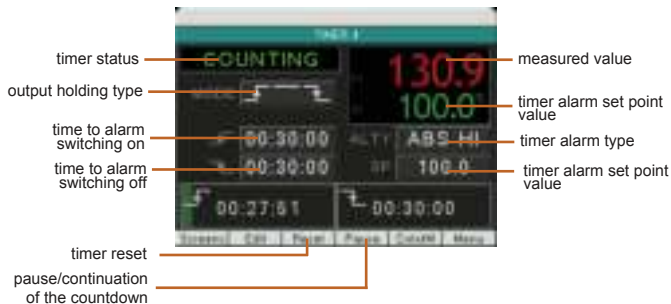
TIMER 1

timer status

COUNTING

measured value

130.9

output holding type

100.0

timer alarm set point value

time to alarm switching on

00:30:00

ABS HI

timer alarm type

time to alarm switching off

00:30:00

100.0

timer alarm set point value

00:27:51

00:30:00

Screen | Edit | Reset | Pause | Counter | Menu

timer reset

pause/continuation of the countdown